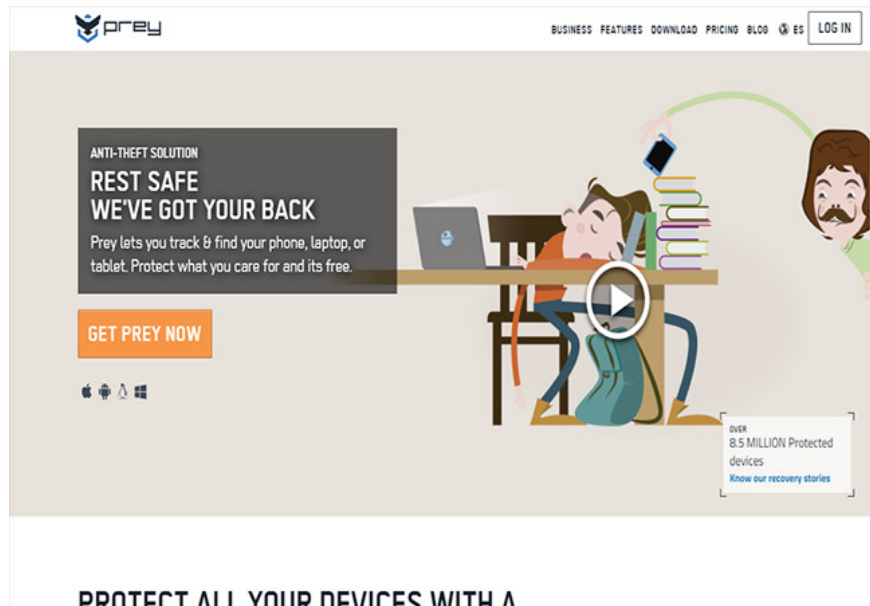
prey

BUSINESS FEATURES DOWNLOAD PRICING BLOG ES LOG IN

ANTI-THEFT SOLUTION

REST SAFE
WE'VE GOT YOUR BACK

Prey lets you track & find your phone, laptop, or tablet. Protect what you care for and its free.

GET PREY NOW

OVER
8.5 MILLION Protected devices
Know our recovery stories

PROTECT ALL YOUR DEVICES WITH A